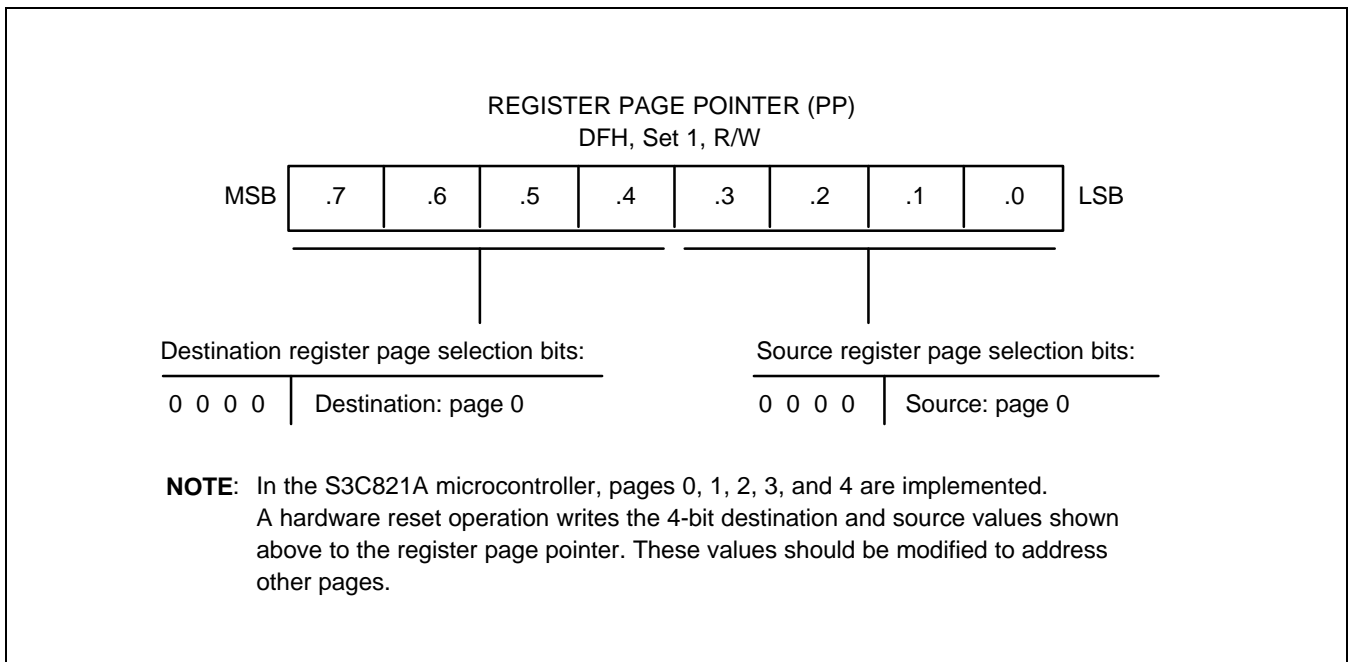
REGISTER PAGE POINTER (PP)
DFH, Set 1, R/W

MSB | .7 | .6 | .5 | .4 | .3 | .2 | .1 | .0 | LSB

Destination register page selection bits:

0 0 0 0 | Destination: page 0

Source register page selection bits:

0 0 0 0 | Source: page 0

**NOTE**: In the S3C821A microcontroller, pages 0, 1, 2, 3, and 4 are implemented. A hardware reset operation writes the 4-bit destination and source values shown above to the register page pointer. These values should be modified to address other pages.